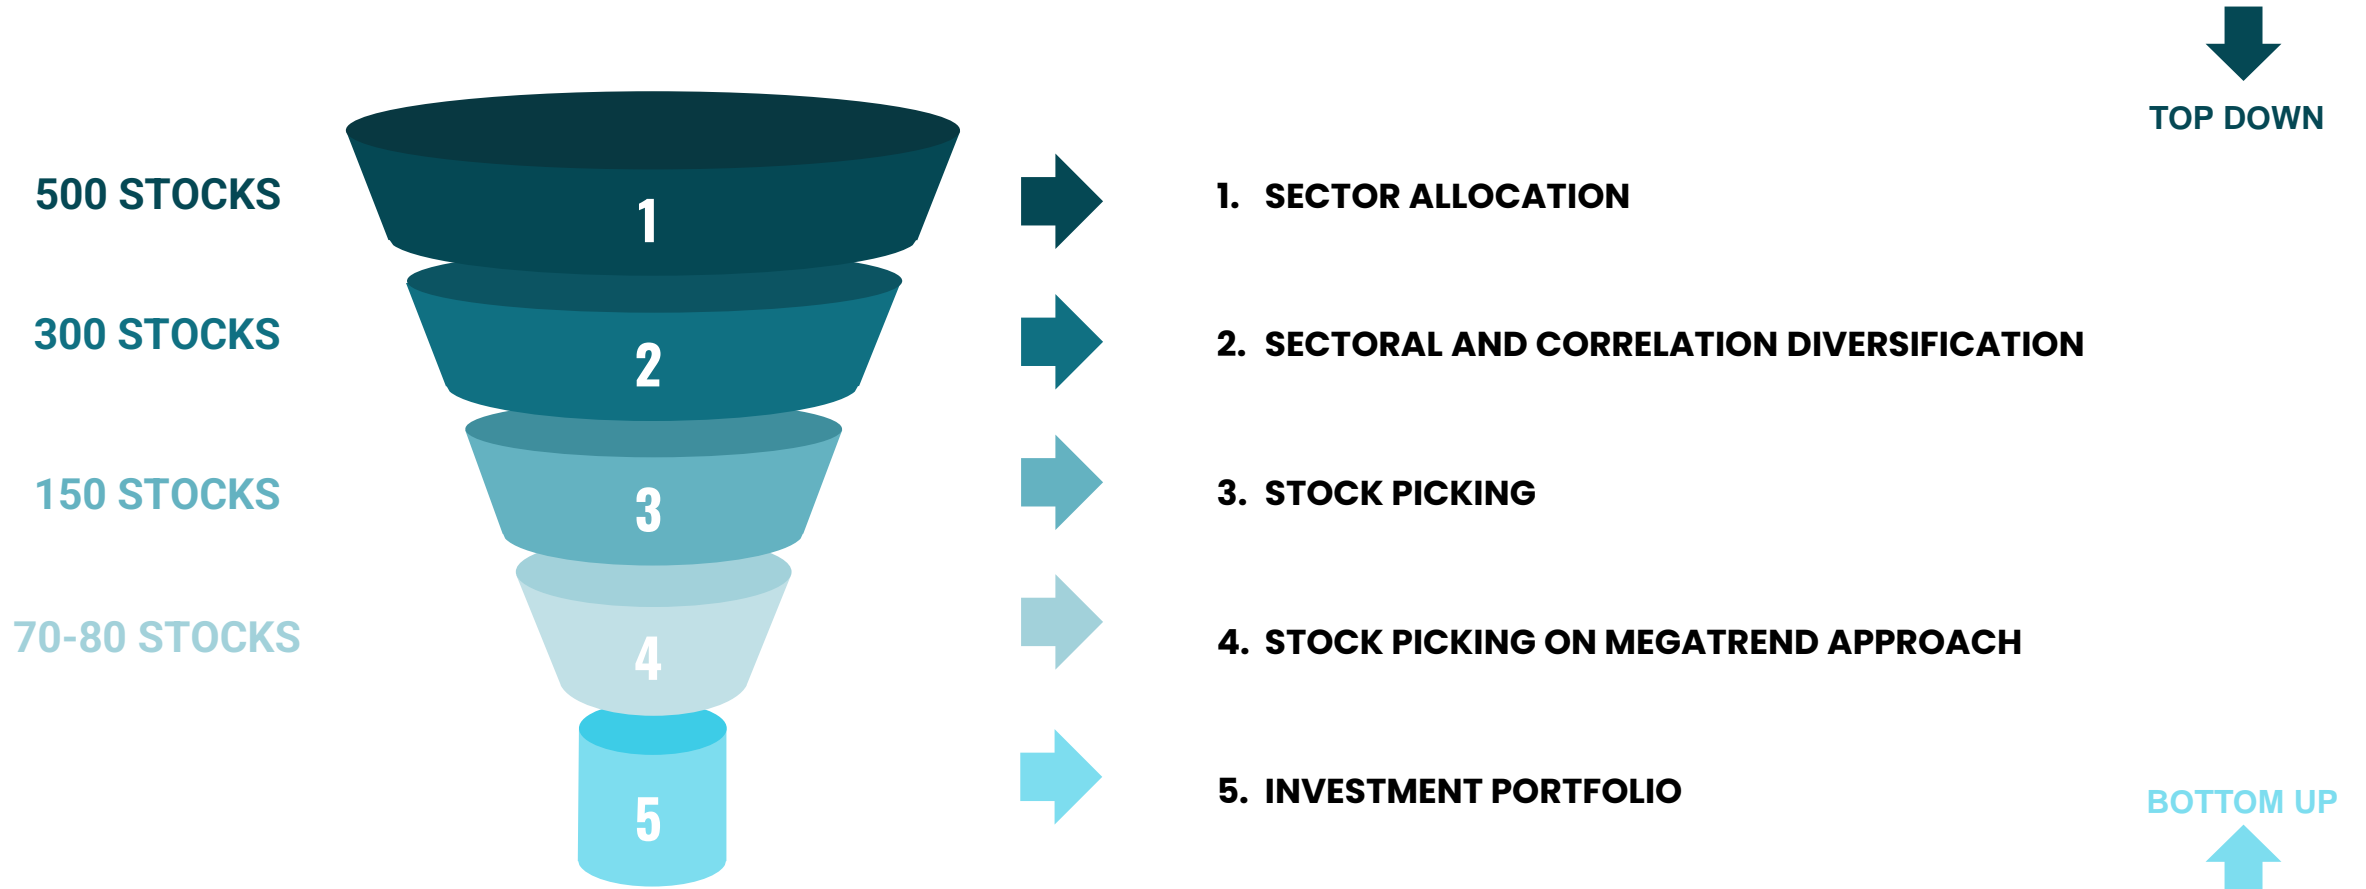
TOP DOWN

500 STOCKS

1

1. SECTOR ALLOCATION

300 STOCKS

2

2. SECTORAL AND CORRELATION DIVERSIFICATION

150 STOCKS

3

3. STOCK PICKING

70-80 STOCKS

4

4. STOCK PICKING ON MEGATREND APPROACH

5

5. INVESTMENT PORTFOLIO

BOTTOM UP